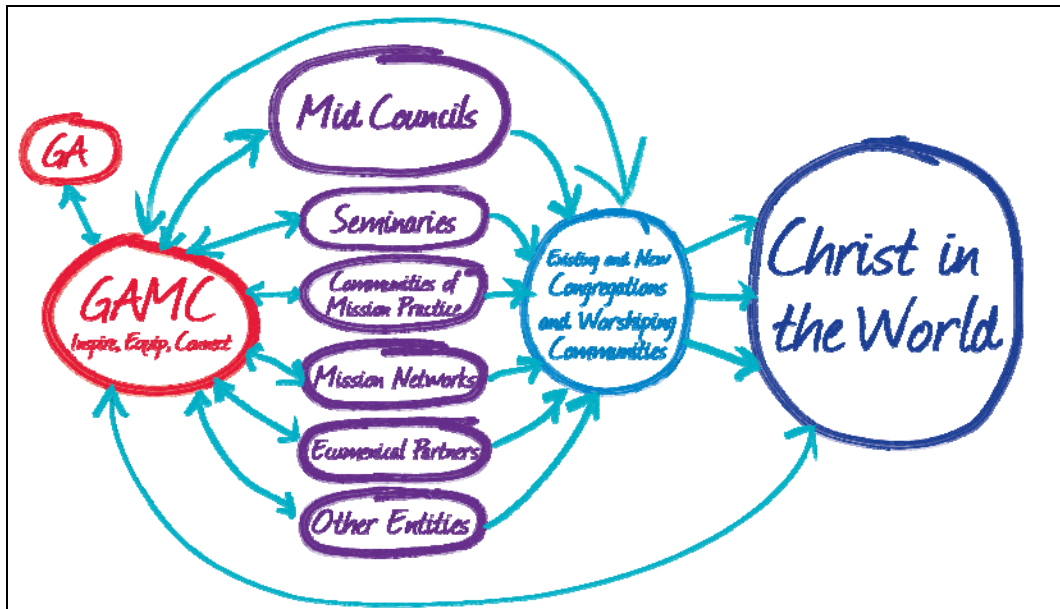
GA

GAMC
Inspire, Equip, Connect

Mid Councils

Seminaries

Communities of Mission Practice

Mission Networks

Ecumenical Partners

Other Entities

Existing and New Congregations and Worshiping Communities

Christ in the World